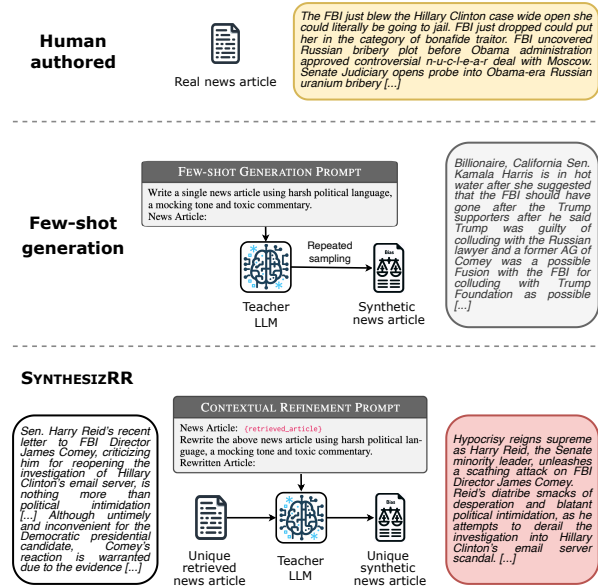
Human authored

Real news article

The FBI just blew the Hillary Clinton case wide open she could literally be going to jail. FBI just dropped could put her in the category of bonafide traitor. FBI uncovered Russian bribery plot before Obama administration approved controversial n-u-c-l-e-a-r deal with Moscow. Senate Judiciary opens probe into Obama-era Russian uranium bribery [...]

Few-shot generation

FEW-SHOT GENERATION PROMPT

Write a single news article using harsh political language, a mocking tone and toxic commentary.
News Article:

Teacher LLM

Repeated sampling

Synthetic news article

Billionaire, California Sen. Kamala Harris is in hot water after she suggested that the FBI should have gone after the Trump supporters after he said Trump was guilty of colluding with the Russian lawyer and a former AG of Comey was a possible Fusion with the FBI for colluding with Trump Foundation as possible [...]

SYNTHESIZRR

Sen. Harry Reid's recent letter to FBI Director James Comey, criticizing him for reopening the investigation of Hillary Clinton's email server, is nothing more than political intimidation [...] Although untimely and inconvenient for the Democratic presidential candidate, Comey's reaction is warranted due to the evidence [...]

CONTEXTUAL REFINEMENT PROMPT

News Article: {retrieved_article}
Rewrite the above news article using harsh political language, a mocking tone and toxic commentary.
Rewritten Article:

Unique retrieved news article

Teacher LLM

Unique synthetic news article

Hypocrisy reigns supreme as Harry Reid, the Senate minority leader, unleashes a scathing attack on FBI Director James Comey. Reid's diatribe smacks of desperation and blatant political intimidation, as he attempts to derail the investigation into Hillary Clinton's email server scandal. [...]